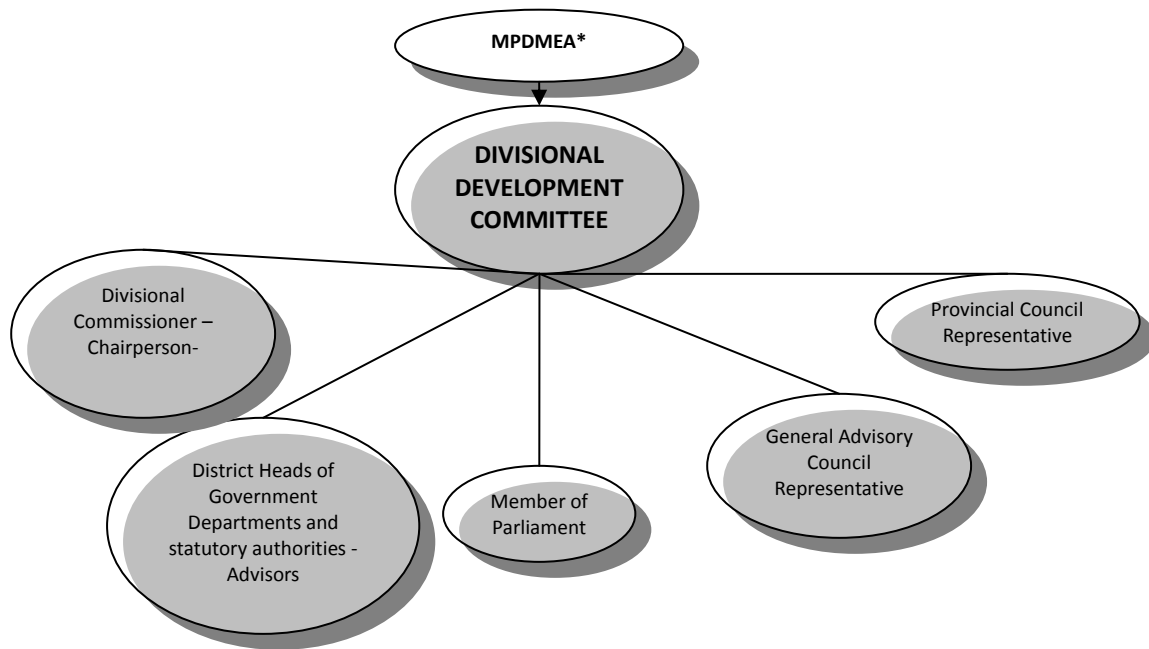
MPDMEA*

DIVISIONAL DEVELOPMENT COMMITTEE

Divisional Commissioner – Chairperson-

Provincial Council Representative

General Advisory Council Representative

District Heads of Government Departments and statutory authorities - Advisors

Member of Parliament